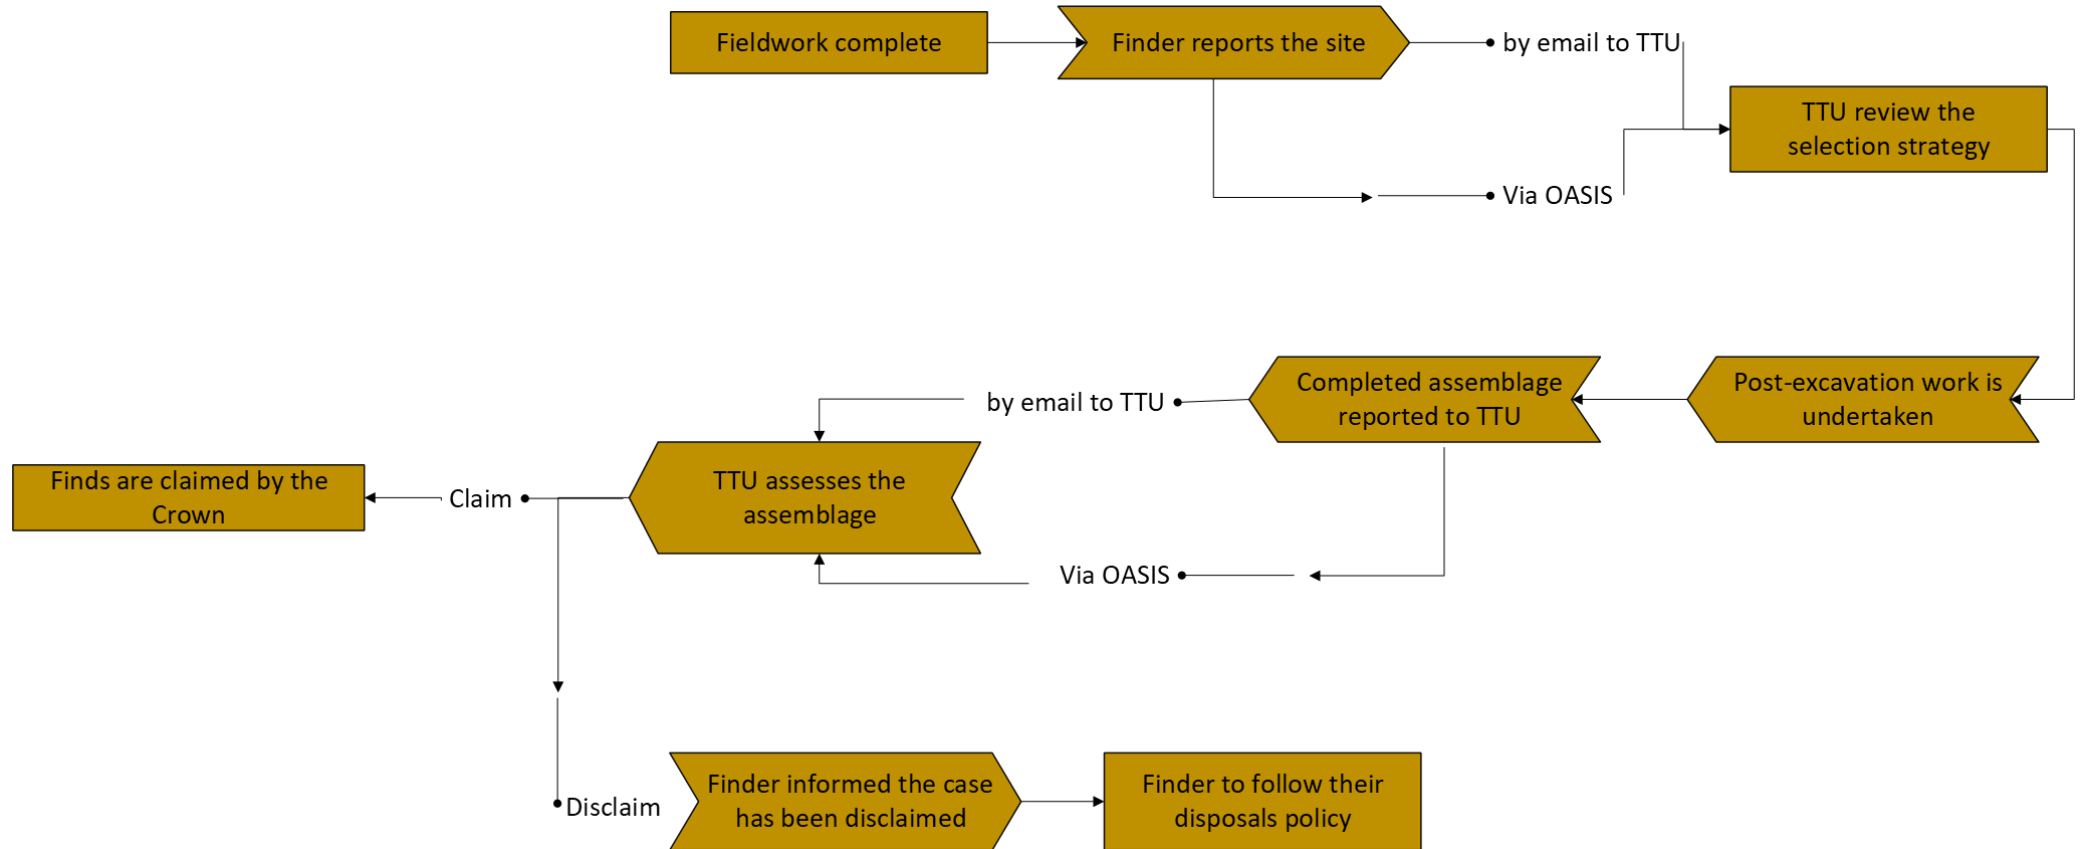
Fieldwork complete

Finder reports the site

by email to TTU

Via OASIS

TTU review the selection strategy

Post-excavation work is undertaken

Completed assemblage reported to TTU

by email to TTU

Via OASIS

TTU assesses the assemblage

Claim

Finds are claimed by the Crown

Disclaim

Finder informed the case has been disclaimed

Finder to follow their disposals policy